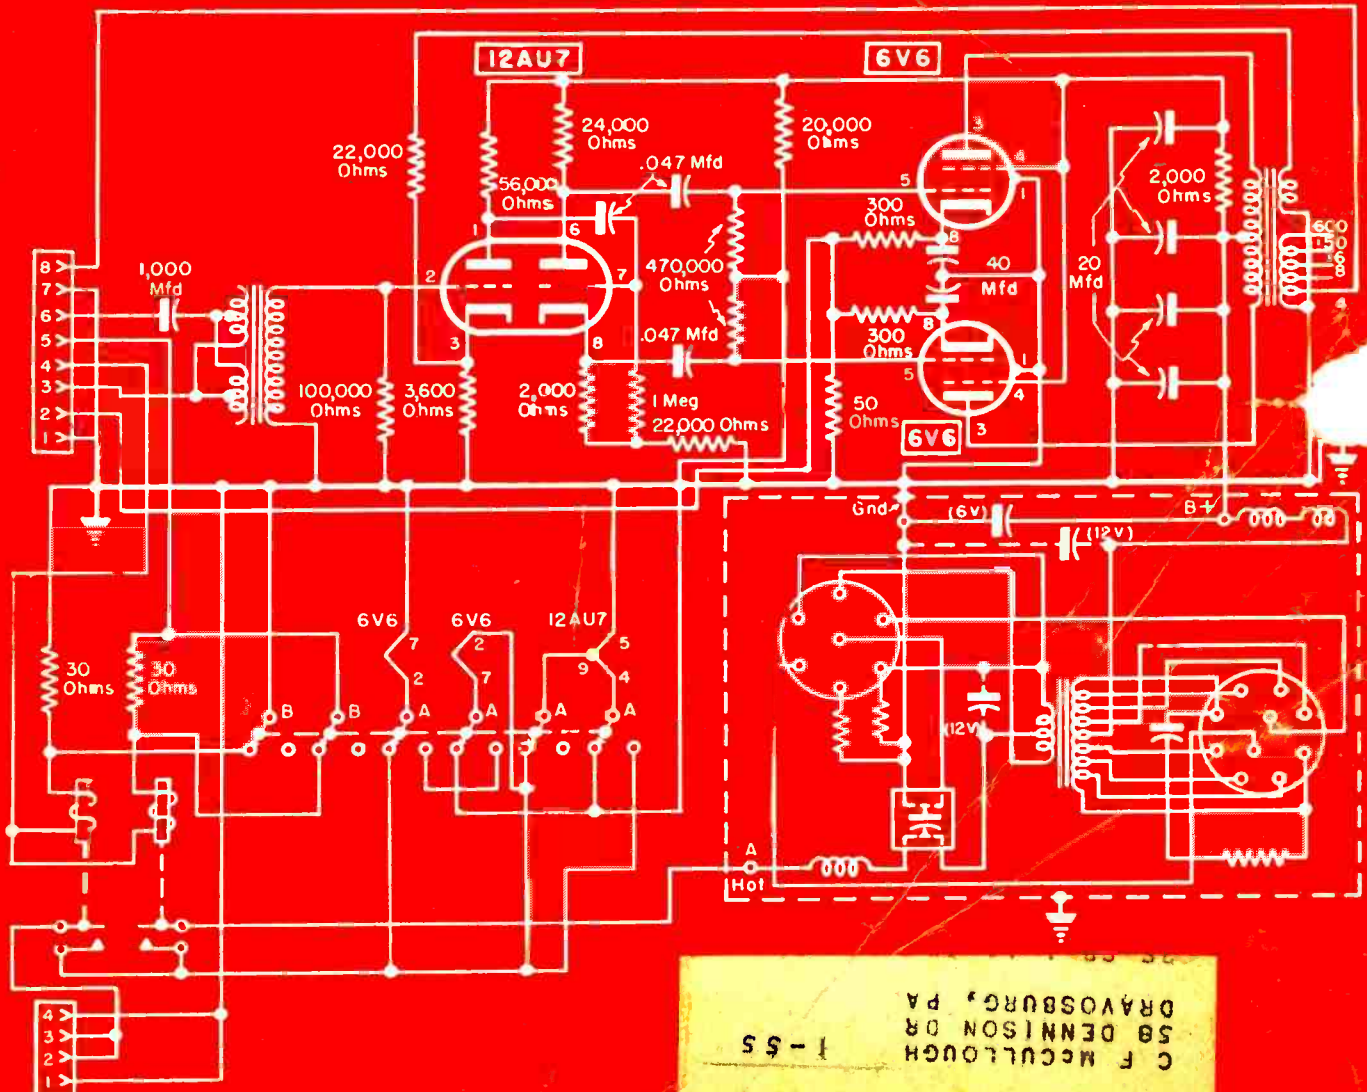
12AU7
6V6
24,000 Ohms
20,000 Ohms
22,000 Ohms
56,000 Ohms
.047 Mfd
2,000 Ohms
300 Ohms
470,000 Ohms
40 Mfd
20 Mfd
300 Ohms
.047 Mfd
1,000 Mfd
100,000 Ohms
3,600 Ohms
2,000 Ohms
1 Meg
22,000 Ohms
50 Ohms
6V6
600
150
16
8
4
8
7
6
5
4
3
2
1
1
2
3
6
7
8
3
4
5
1
8
8
5
1
4
3
Gnd
(6V)
(12V)
B+
30 Ohms
30 Ohms
6V6
6V6
12AU7
7
2
2
7
5
9
4
B
B
A
A
A
A
(12V)
A
Hot
4
3
2
1
C F McCULLOUGH 1-55
58 DENNISON DR
DRAVOSBURG, PA